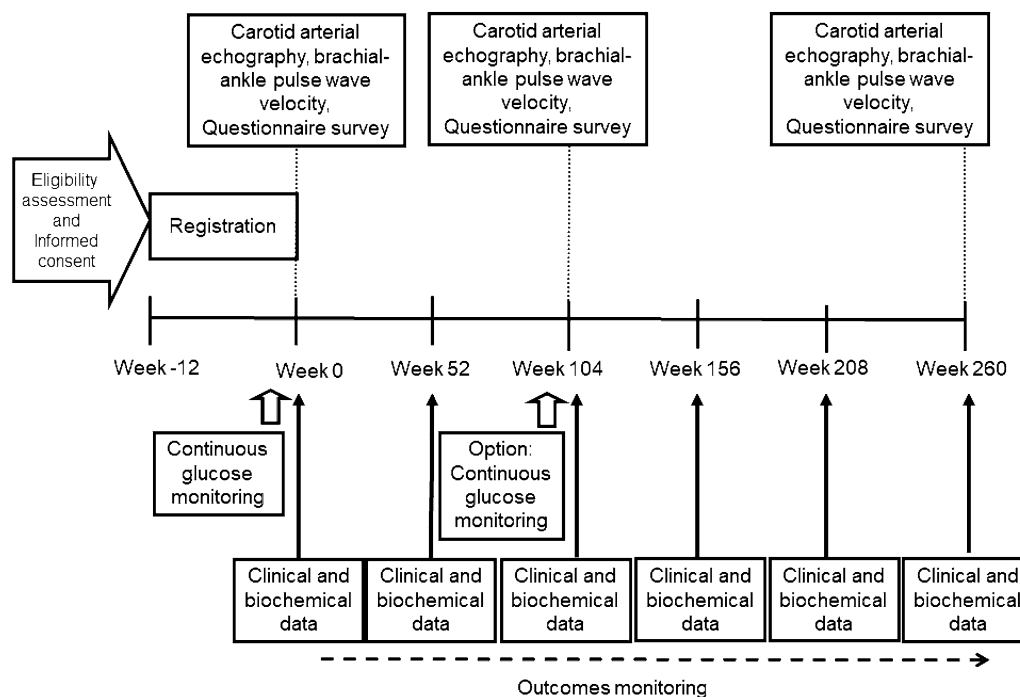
Carotid arterial echography, brachial-ankle pulse wave velocity, Questionnaire survey

Carotid arterial echography, brachial-ankle pulse wave velocity, Questionnaire survey

Carotid arterial echography, brachial-ankle pulse wave velocity, Questionnaire survey

Eligibility assessment and Informed consent

Registration

Week -12

Week 0

Week 52

Week 104

Week 156

Week 208

Week 260

Continuous glucose monitoring

Option: Continuous glucose monitoring

Clinical and biochemical data

Clinical and biochemical data

Clinical and biochemical data

Clinical and biochemical data

Clinical and biochemical data

Clinical and biochemical data

Outcomes monitoring